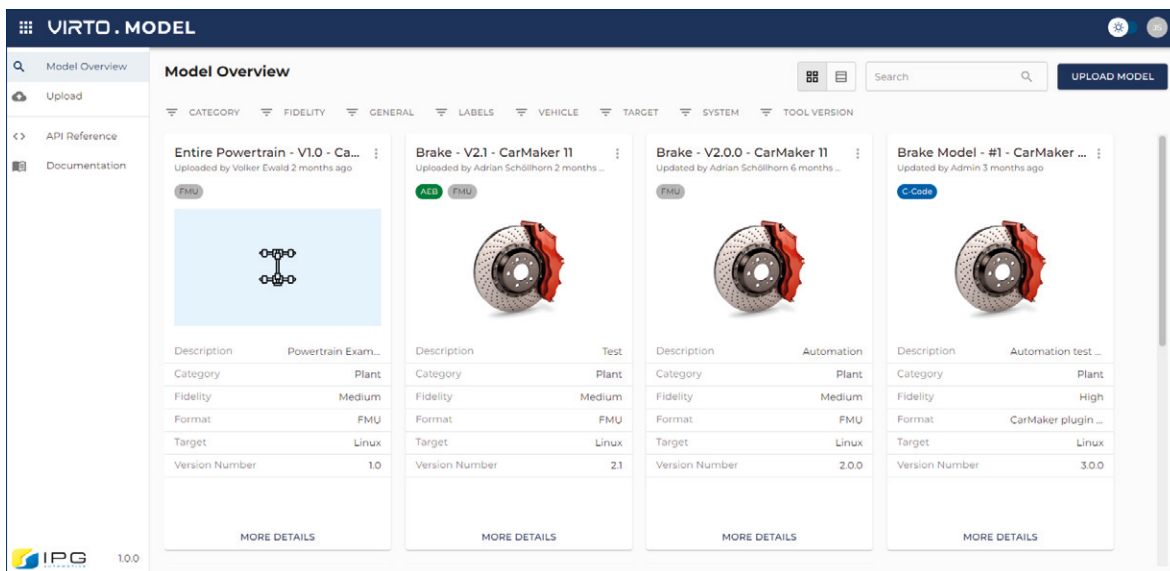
VIRTO.MODEL

Model Overview
Upload
API Reference
Documentation

IPG 1.0.0

Model Overview

Search

UPLOAD MODEL

CATEGORY FIDELITY GENERAL LABELS VEHICLE TARGET SYSTEM TOOL VERSION

Entire Powertrain - V1.0 - Ca...
Uploaded by Volker Ewald 2 months ago
FMU

| Description | Powertrain Exam... |
|---|---|
| Category | Plant |
| Fidelity | Medium |
| Format | FMU |
| Target | Linux |
| Version Number | 1.0 |

MORE DETAILS

Brake - V2.1 - CarMaker 11
Uploaded by Adrian Schöllhorn 2 months ...
AEB FMU

| Description | Test |
|---|---|
| Category | Plant |
| Fidelity | Medium |
| Format | FMU |
| Target | Linux |
| Version Number | 2.1 |

MORE DETAILS

Brake - V2.0.0 - CarMaker 11
Updated by Adrian Schöllhorn 6 months ...
FMU

| Description | Automation |
|---|---|
| Category | Plant |
| Fidelity | Medium |
| Format | FMU |
| Target | Linux |
| Version Number | 2.0.0 |

MORE DETAILS

Brake Model - #1 - CarMaker ...
Updated by Admin 3 months ago
C-Code

| Description | Automation test ... |
|---|---|
| Category | Plant |
| Fidelity | High |
| Format | CarMaker plugin ... |
| Target | Linux |
| Version Number | 3.0.0 |

MORE DETAILS